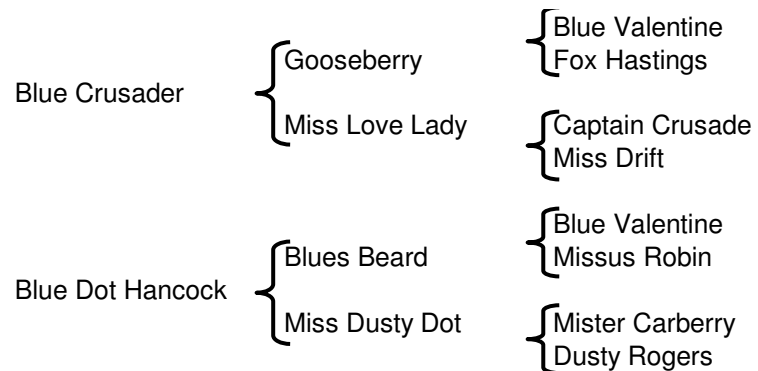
Blue Crusader

Gooseberry

Blue Valentine
Fox Hastings

Miss Love Lady

Captain Crusade
Miss Drift

Blue Dot Hancock

Blues Beard

Blue Valentine
Missus Robin

Miss Dusty Dot

Mister Carberry
Dusty Rogers